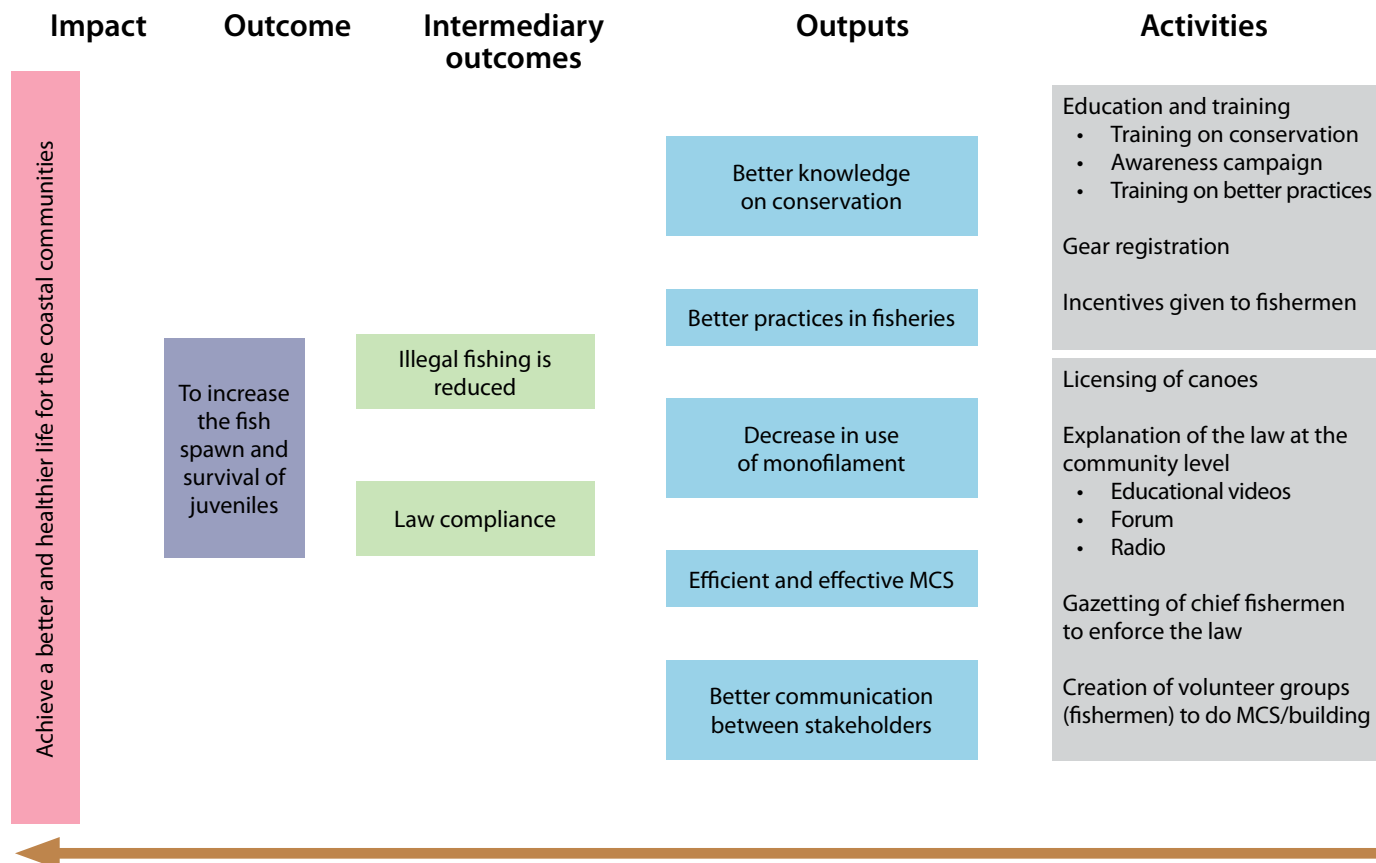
Impact

Outcome

Intermediary outcomes

Outputs

Activities

Achieve a better and healthier life for the coastal communities

To increase the fish spawn and survival of juveniles

Illegal fishing is reduced

Law compliance

Better knowledge on conservation

Better practices in fisheries

Decrease in use of monofilament

Efficient and effective MCS

Better communication between stakeholders

Education and training
- Training on conservation
- Awareness campaign
- Training on better practices

Gear registration

Incentives given to fishermen

Licensing of canoes

Explanation of the law at the community level
- Educational videos
- Forum
- Radio

Gazetting of chief fishermen to enforce the law

Creation of volunteer groups (fishermen) to do MCS/building